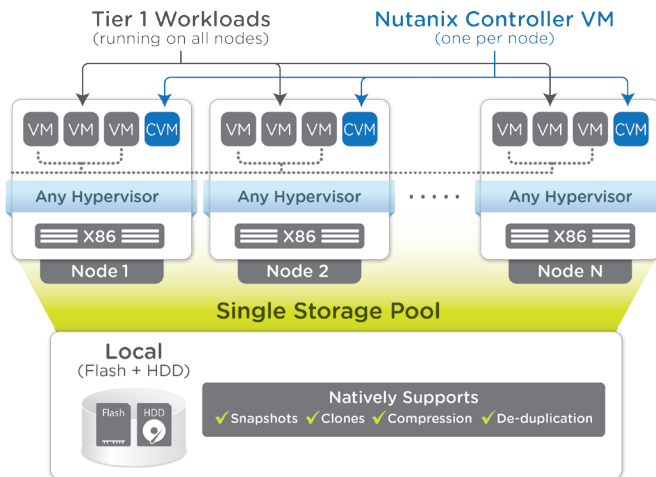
Tier 1 Workloads
(running on all nodes)

Nutanix Controller VM
(one per node)

VM VM VM CVM
Any Hypervisor
X86
Node 1

VM VM VM CVM
Any Hypervisor
X86
Node 2

VM VM VM CVM
Any Hypervisor
X86
Node N

Single Storage Pool

Local
(Flash + HDD)

Flash HDD

Natively Supports
✓ Snapshots ✓ Clones ✓ Compression ✓ De-duplication